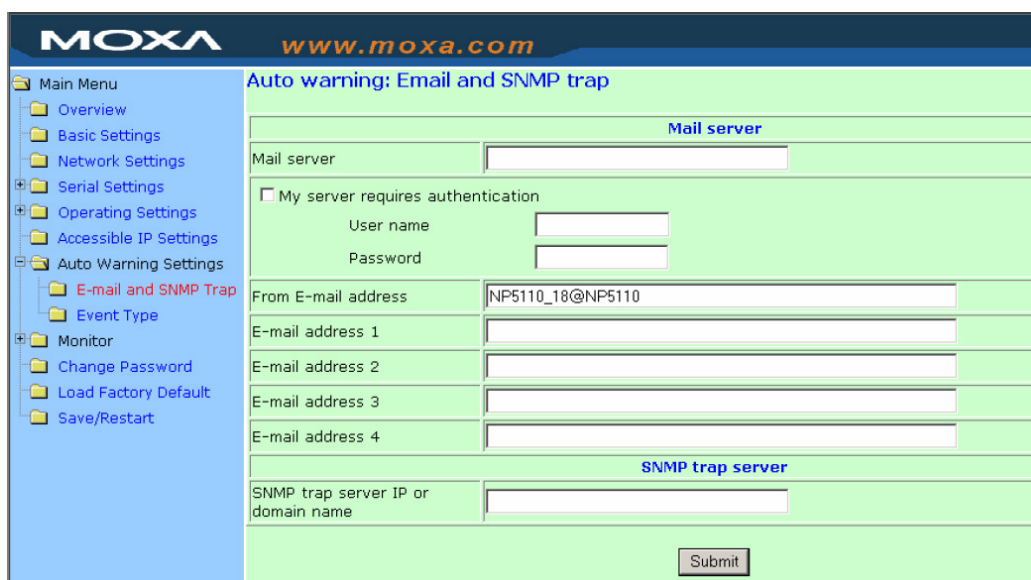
MOXA www.moxa.com

Main Menu
Overview
Basic Settings
Network Settings
Serial Settings
Operating Settings
Accessible IP Settings
Auto Warning Settings
E-mail and SNMP Trap
Event Type
Monitor
Change Password
Load Factory Default
Save/Restart

Auto warning: Email and SNMP trap

| Mail server | |
|---|---|
| Mail server | |
| ☐ My server requires authentication | |
| User name | |
| Password | |
| From E-mail address | NP5110_18@NP5110 |
| E-mail address 1 | |
| E-mail address 2 | |
| E-mail address 3 | |
| E-mail address 4 | |
| SNMP trap server | |
| SNMP trap server IP or domain name | |

Submit